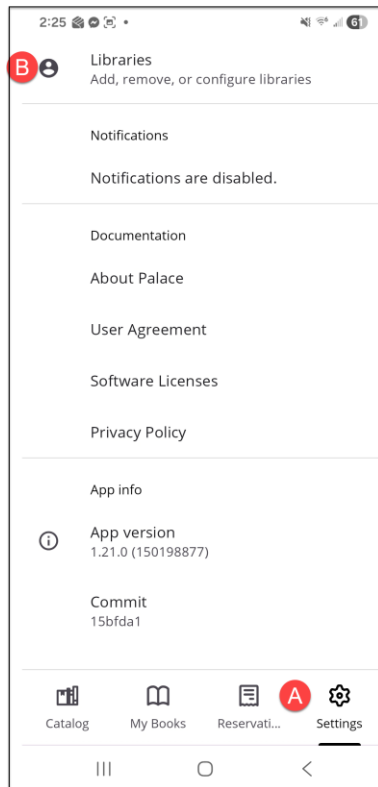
2:25

61

B

Libraries
Add, remove, or configure libraries

Notifications

Notifications are disabled.

Documentation

About Palace

User Agreement

Software Licenses

Privacy Policy

App info

App version
1.21.0 (150198877)

Commit
15bfda1

Catalog

My Books

Reservati...

A

Settings